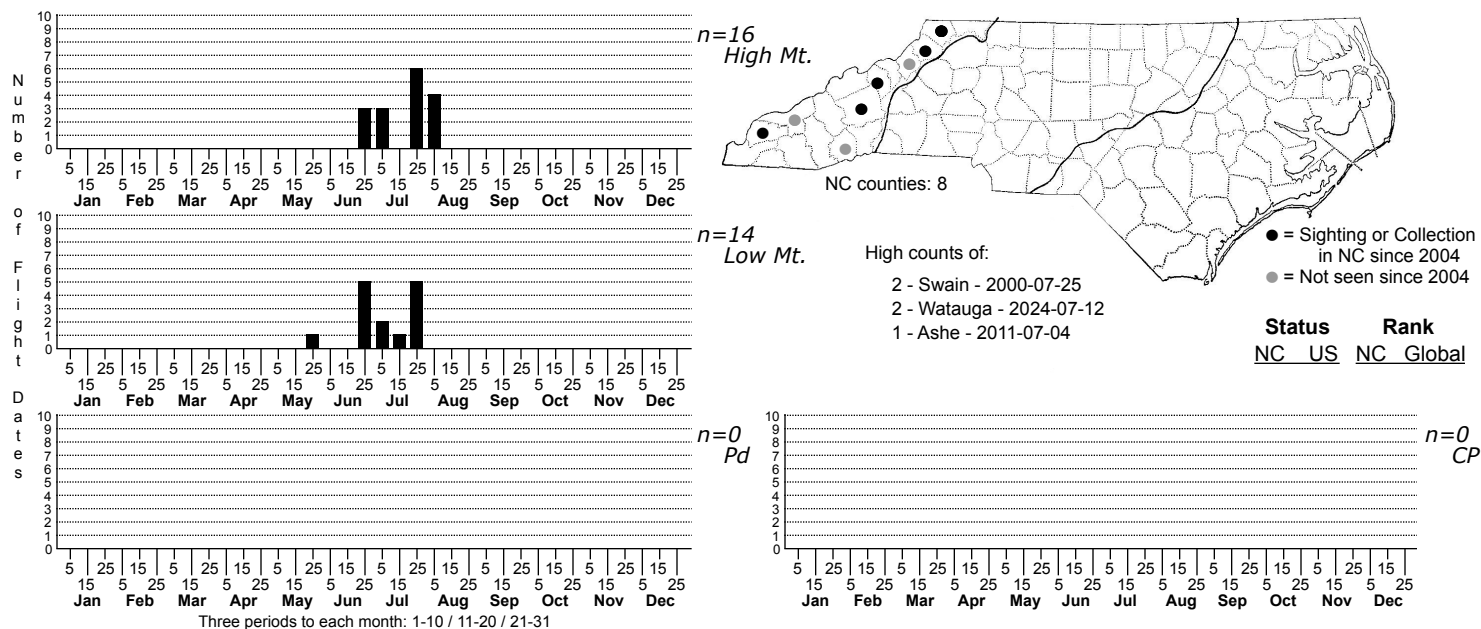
Number of Flight Dates

10
9
8
7
6
5
4
3
2
1
0

5 15 25 5 15 25 5 15 25 5 15 25 5 15 25 5 15 25 5 15 25 5 15 25 5 15 25 5 15 25 5 15 25 5 15 25
Jan Feb Mar Apr May Jun Jul Aug Sep Oct Nov Dec

n=16
High Mt.

10
9
8
7
6
5
4
3
2
1
0

5 15 25 5 15 25 5 15 25 5 15 25 5 15 25 5 15 25 5 15 25 5 15 25 5 15 25 5 15 25 5 15 25 5 15 25
Jan Feb Mar Apr May Jun Jul Aug Sep Oct Nov Dec

n=14
Low Mt.

10
9
8
7
6
5
4
3
2
1
0

5 15 25 5 15 25 5 15 25 5 15 25 5 15 25 5 15 25 5 15 25 5 15 25 5 15 25 5 15 25 5 15 25 5 15 25
Jan Feb Mar Apr May Jun Jul Aug Sep Oct Nov Dec

Three periods to each month: 1-10 / 11-20 / 21-31

n=0
Pd

10
9
8
7
6
5
4
3
2
1
0

5 15 25 5 15 25 5 15 25 5 15 25 5 15 25 5 15 25 5 15 25 5 15 25 5 15 25 5 15 25 5 15 25 5 15 25
Jan Feb Mar Apr May Jun Jul Aug Sep Oct Nov Dec

n=0
CP

NC counties: 8

High counts of:
2 - Swain - 2000-07-25
2 - Watauga - 2024-07-12
1 - Ashe - 2011-07-04

● = Sighting or Collection in NC since 2004
● = Not seen since 2004

Status Rank
NC US NC Global